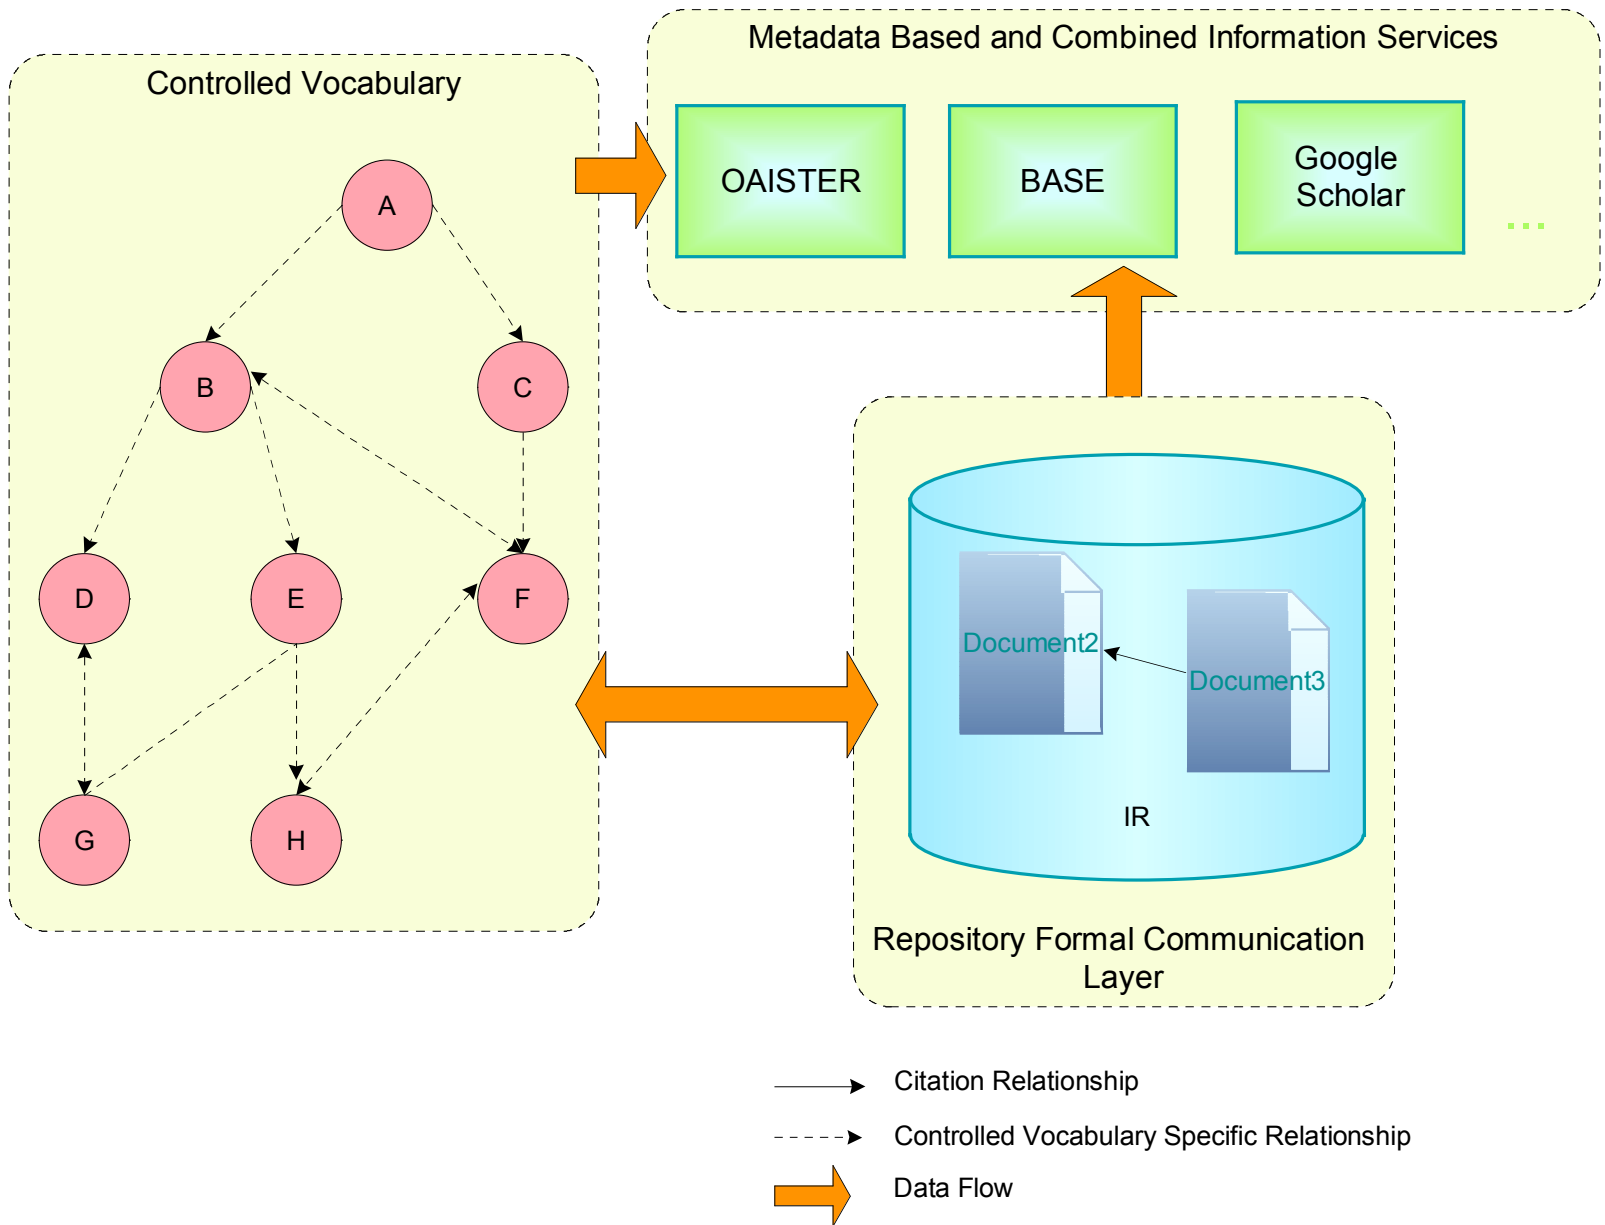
Controlled Vocabulary

A

B

C

D

E

F

G

H

Metadata Based and Combined Information Services

OAISTER

BASE

Google Scholar

...

Document2

Document3

IR

Repository Formal Communication Layer

Citation Relationship

Controlled Vocabulary Specific Relationship

Data Flow